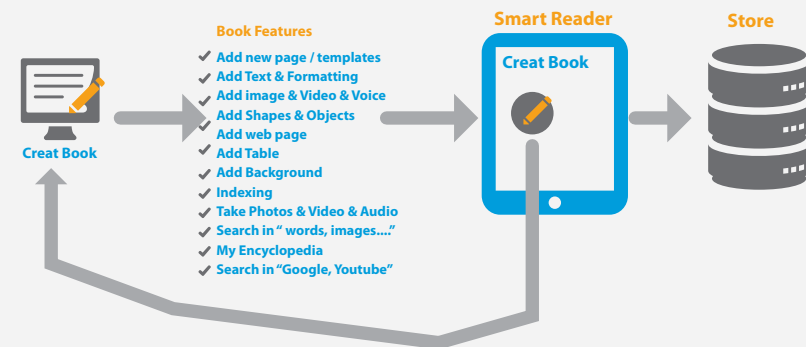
Creat Book

Book Features
Add new page / templates
Add Text & Formatting
Add image & Video & Voice
Add Shapes & Objects
Add web page
Add Table
Add Background
Indexing
Take Photos & Video & Audio
Search in " words, images...."
My Encyclopedia
Search in "Google, Youtube"

Smart Reader
Creat Book

Store